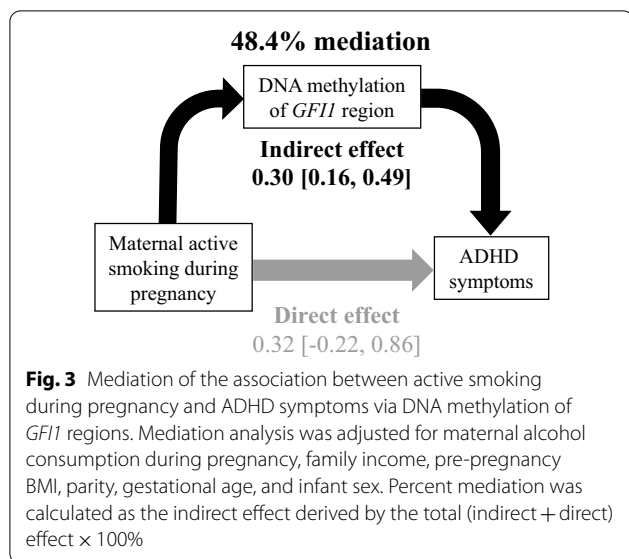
48.4% mediation

DNA methylation of *GFI1* region

Indirect effect
0.30 [0.16, 0.49]

Maternal active smoking during pregnancy

ADHD symptoms

Direct effect
0.32 [-0.22, 0.86]

**Fig. 3** Mediation of the association between active smoking during pregnancy and ADHD symptoms via DNA methylation of *GFI1* regions. Mediation analysis was adjusted for maternal alcohol consumption during pregnancy, family income, pre-pregnancy BMI, parity, gestational age, and infant sex. Percent mediation was calculated as the indirect effect derived by the total (indirect + direct) effect × 100%